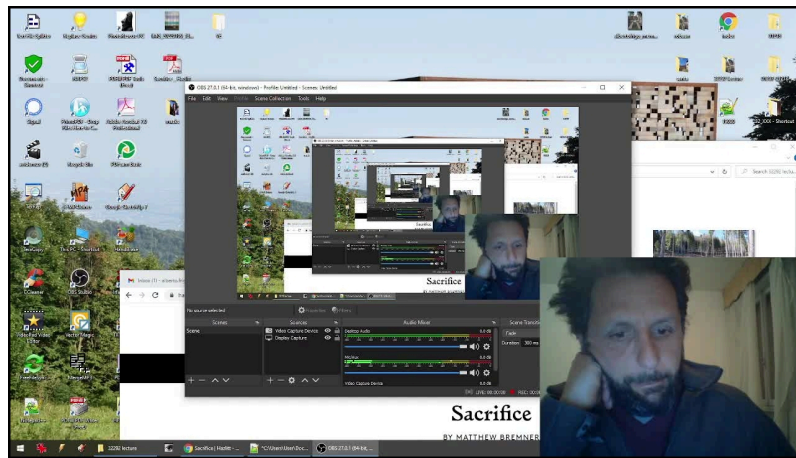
OBS 27.0.1 (64-bit, windows) - Profile: Untitled - Scenes: Untitled

File Edit View Profile Scene Collection Tools Help

No source selected

Properties Filters

Scenes

Scene

Sources

Video Capture Device

Display Capture

Audio Mixer

Desktop Audio

0.0 dB

Mic/Aux

0.0 dB

Video Capture Device

Scene Transitions

Fade

Duration 300 ms

LIVE: 00:00:00 REC: 00:00:00

Inbox (1) - alvarez.h

Search 32292 lecture

Sacrifice

BY MATTHEW BREMNER

Sacrifice

32292 lecture

Sacrifice | Hadit

*C:\Users\User\Doc...

OBS 27.0.1 (64-bit...

OBS Studio

This PC - Shortcut

Google Chrome